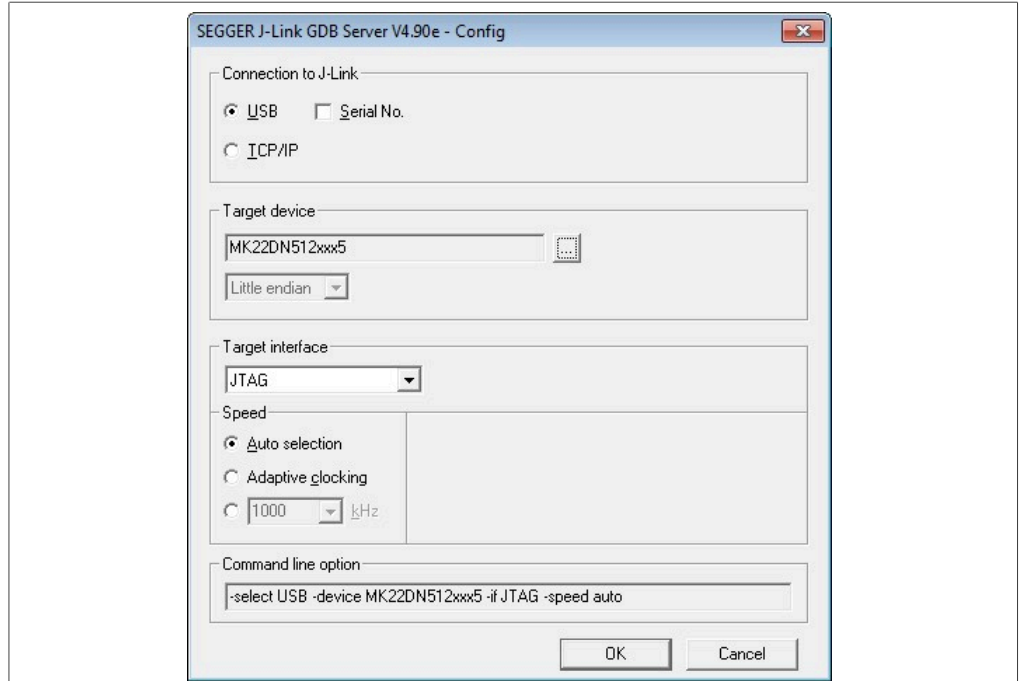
SEGGER J-Link GDB Server V4.90e - Config

Connection to J-Link

USB

Serial No.

TCP/IP

Target device

MK22DN512xxx5

...

Little endian

Target interface

JTAG

Speed

Auto selection

Adaptive clocking

1000

kHz

Command line option

-select USB -device MK22DN512xxx5 -if JTAG -speed auto

OK

Cancel